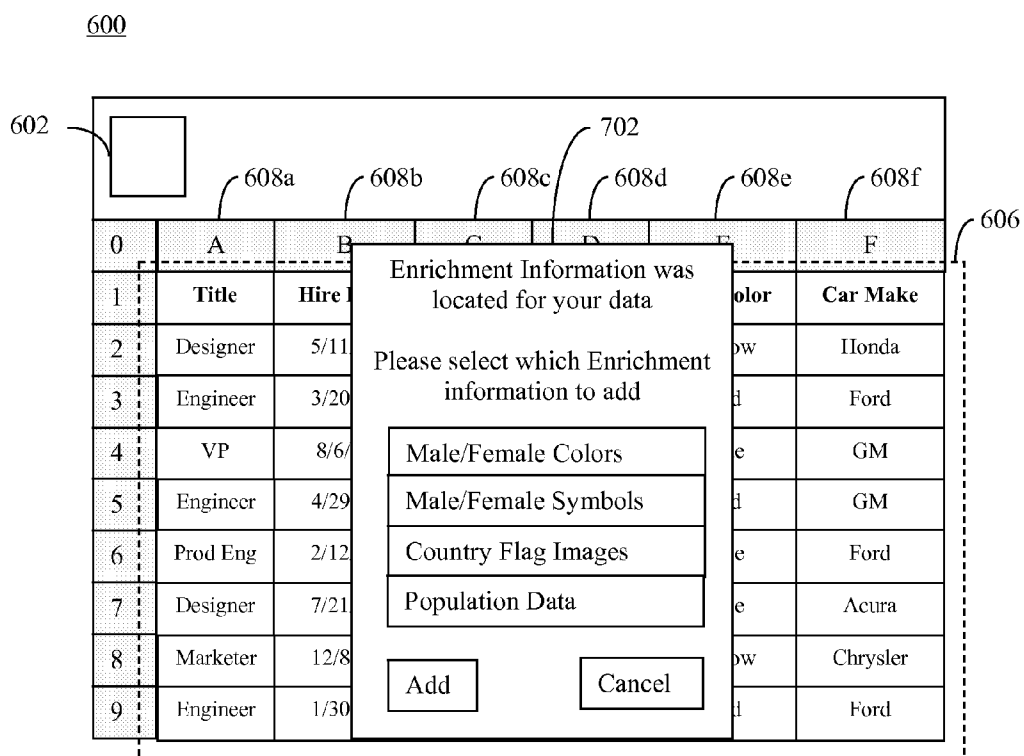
600

602

702

608a 608b 608c 608d 608e 608f

606

| 0 | A | B | C | D | E | F |
|---|---|---|---|---|---|---|
| 1 | Title | Hire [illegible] | | | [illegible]olor | Car Make |
| 2 | Designer | 5/11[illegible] | | | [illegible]ow | Honda |
| 3 | Engineer | 3/20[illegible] | | | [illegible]d | Ford |
| 4 | VP | 8/6/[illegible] | | | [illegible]e | GM |
| 5 | Engineer | 4/29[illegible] | | | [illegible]d | GM |
| 6 | Prod Eng | 2/12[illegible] | | | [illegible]e | Ford |
| 7 | Designer | 7/21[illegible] | | | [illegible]e | Acura |
| 8 | Marketer | 12/8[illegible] | | | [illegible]ow | Chrysler |
| 9 | Engineer | 1/30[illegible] | | | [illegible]d | Ford |

Enrichment Information was located for your data

Please select which Enrichment information to add

Male/Female Colors

Male/Female Symbols

Country Flag Images

Population Data

Add

Cancel